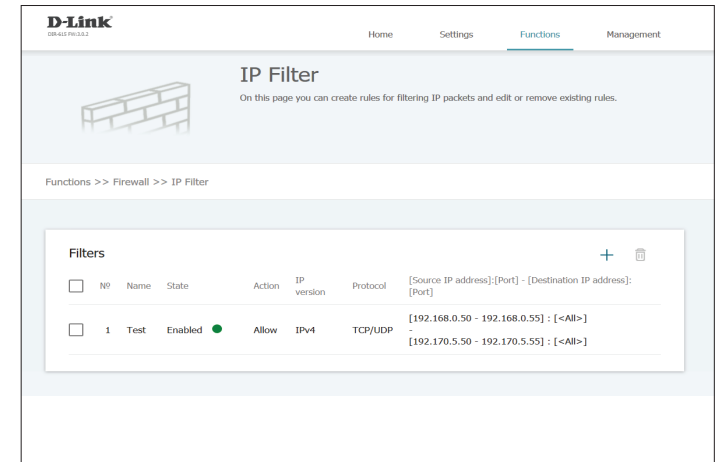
D-Link
DIR-615 FW:3.0.2

Home Settings Functions Management

IP Filter
On this page you can create rules for filtering IP packets and edit or remove existing rules.

Functions >> Firewall >> IP Filter

Filters

| | № | Name | State | Action | IP version | Protocol | [Source IP address]:[Port] - [Destination IP address]:[Port] |
|---|---|---|---|---|---|---|---|
| | 1 | Test | Enabled | Allow | IPv4 | TCP/UDP | [192.168.0.50 - 192.168.0.55] : [<All>] - [192.170.5.50 - 192.170.5.55] : [<All>] |